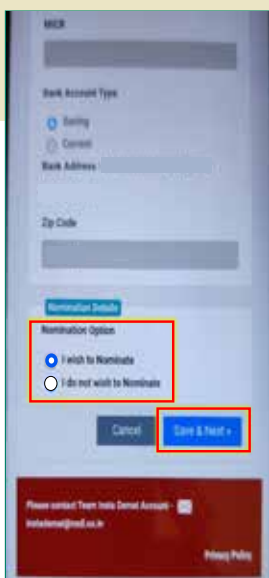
MICR

Bank Account Type

Saving

Current

Bank Address

Zip Code

Nomination Details

Nomination Option

I wish to Nominate

I do not wish to Nominate

Cancel

Save & Next »

Please contact Team Insta Demat Account - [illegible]

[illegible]@nsdl.co.in

Privacy Policy